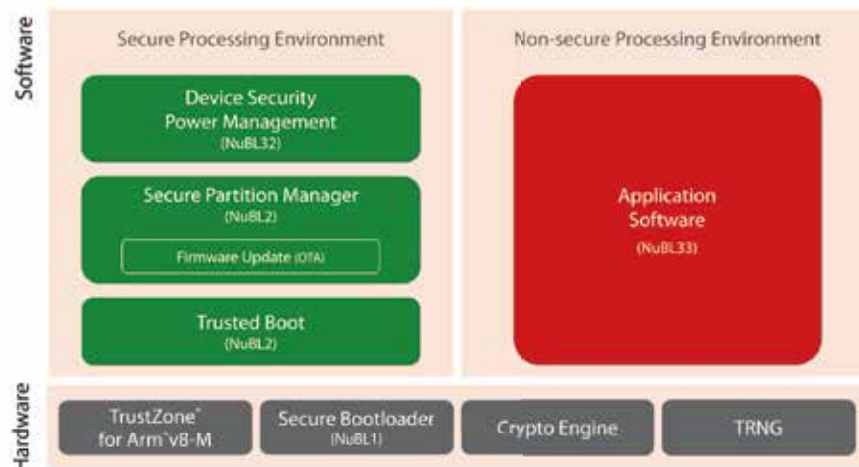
Software

Secure Processing Environment

Device Security Power Management (NuBL32)

Secure Partition Manager (NuBL2)

Firmware Update (OTA)

Trusted Boot (NuBL2)

Non-secure Processing Environment

Application Software (NuBL33)

Hardware

TrustZone® for Arm®v8-M

Secure Bootloader (NuBL1)

Crypto Engine

TRNG